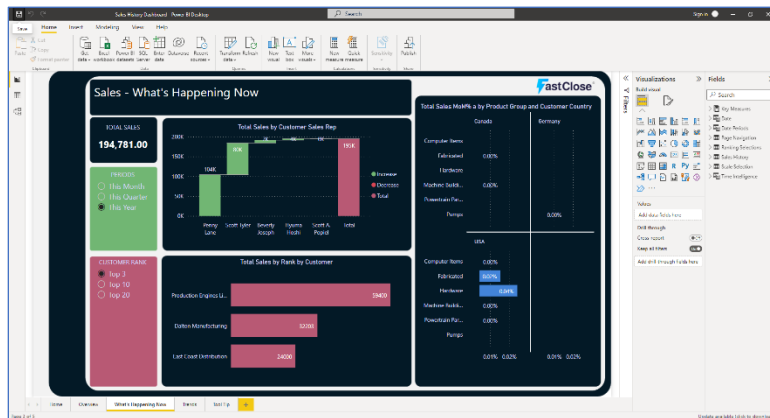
Sales History Dashboard - Power BI Desktop
Search
Sign in
File Home Insert Modeling View Help
Paste Cut Copy Format painter
Get data Excel workbook Power BI datasets SQL Server Enter data Dataverse Recent sources
Transform data Refresh
New visual Text box More visuals
New measure Quick measure
Sensitivity
Publish
Clipboard Data Queries Insert Calculations Sensitivity Share

Sales - What's Happening Now
FastClose

TOTAL SALES
194,781.00

PERIODS
This Month
This Quarter
This Year

CUSTOMER RANK
Top 3
Top 10
Top 20

Total Sales by Customer Sales Rep
200K
150K
100K
50K
0K
104K
90K
195K
Penny Lane
Scott Jyler
Beverly Joseph
Kiyomo Hoshi
Scott A. Prophil
Total
Increase
Decrease
Total

Total Sales by Rank by Customer
Production Engines U...
59400
Dalton Manufacturing
32200
East Coast Distribution
24000

Total Sales MoM% a by Product Group and Customer Country
Canada
Germany
Computer Items
Fabricated
0.0%
Hardware
Machine Buildi...
0.0%
Powertrain Par...
Pumps
0.0%
USA
Computer Items
0.0%
Fabricated
0.05%
Hardware
0.04%
Machine Buildi...
0.0%
Powertrain Par...
0.0%
Pumps
0.01% 0.02%
0.0% 0.02%
0.01% 0.02%

Filters
Visualizations
Build visual
Values
Add data fields here
Drill through
Cross-report
Keep all filters
Add drill-through fields here
Fields
Search
Key Measures
Date
Date Periods
Page Navigation
Ranking Selections
Sales History
Scale Selection
Time Intelligence

Home
Overview
What's Happening Now
Ranks
Tool Tip
+
Page 3 of 5
Update available (click to download)